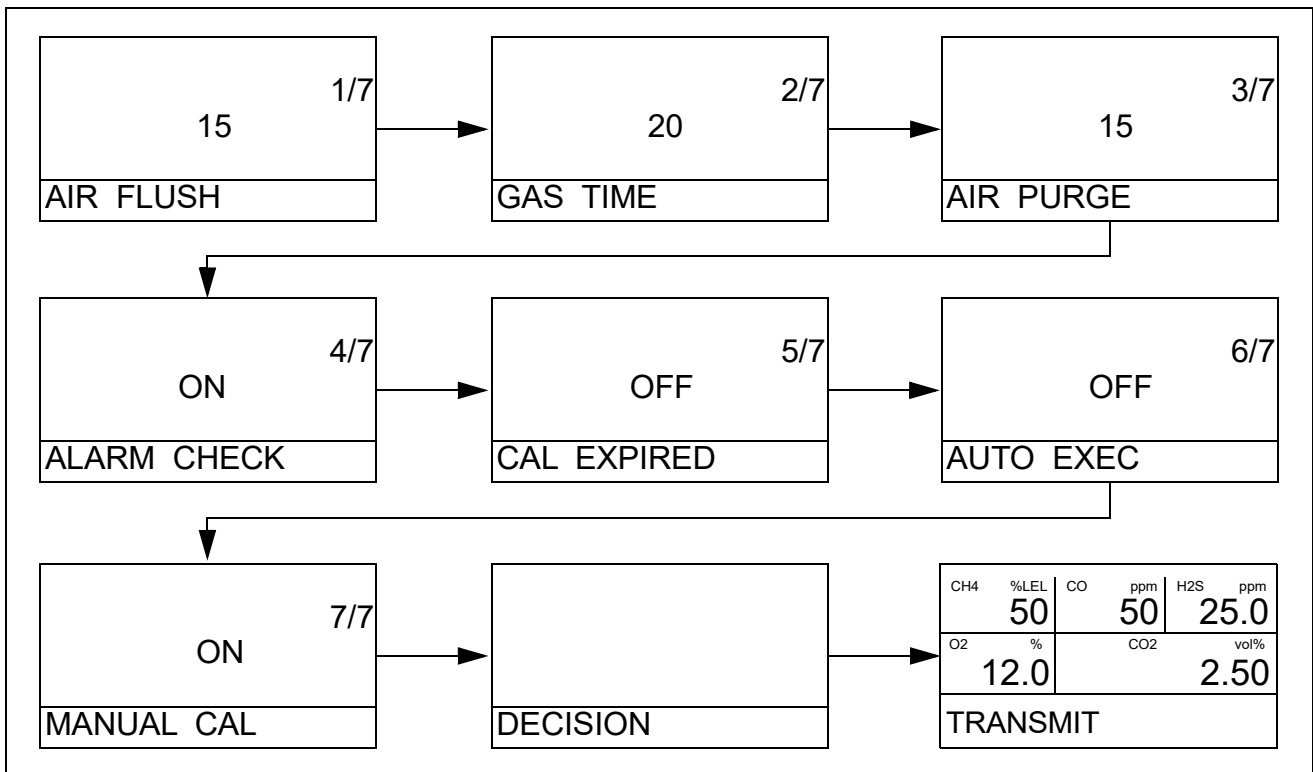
1/7
15
AIR FLUSH

2/7
20
GAS TIME

3/7
15
AIR PURGE

4/7
ON
ALARM CHECK

5/7
OFF
CAL EXPIRED

6/7
OFF
AUTO EXEC

7/7
ON
MANUAL CAL

DECISION

CH4 %LEL 50
CO ppm 50
H2S ppm 25.0
O2 % 12.0
CO2 vol% 2.50
TRANSMIT